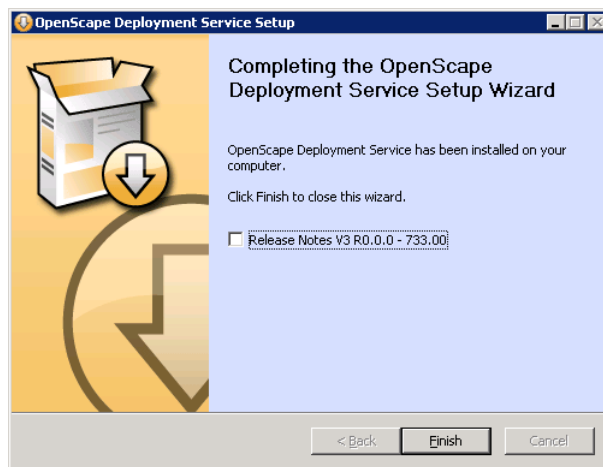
OpenScape Deployment Service Setup

Completing the OpenScape Deployment Service Setup Wizard

OpenScape Deployment Service has been installed on your computer.

Click Finish to close this wizard.

Release Notes V3 R0.0.0 - 733.00

< Back
Finish
Cancel